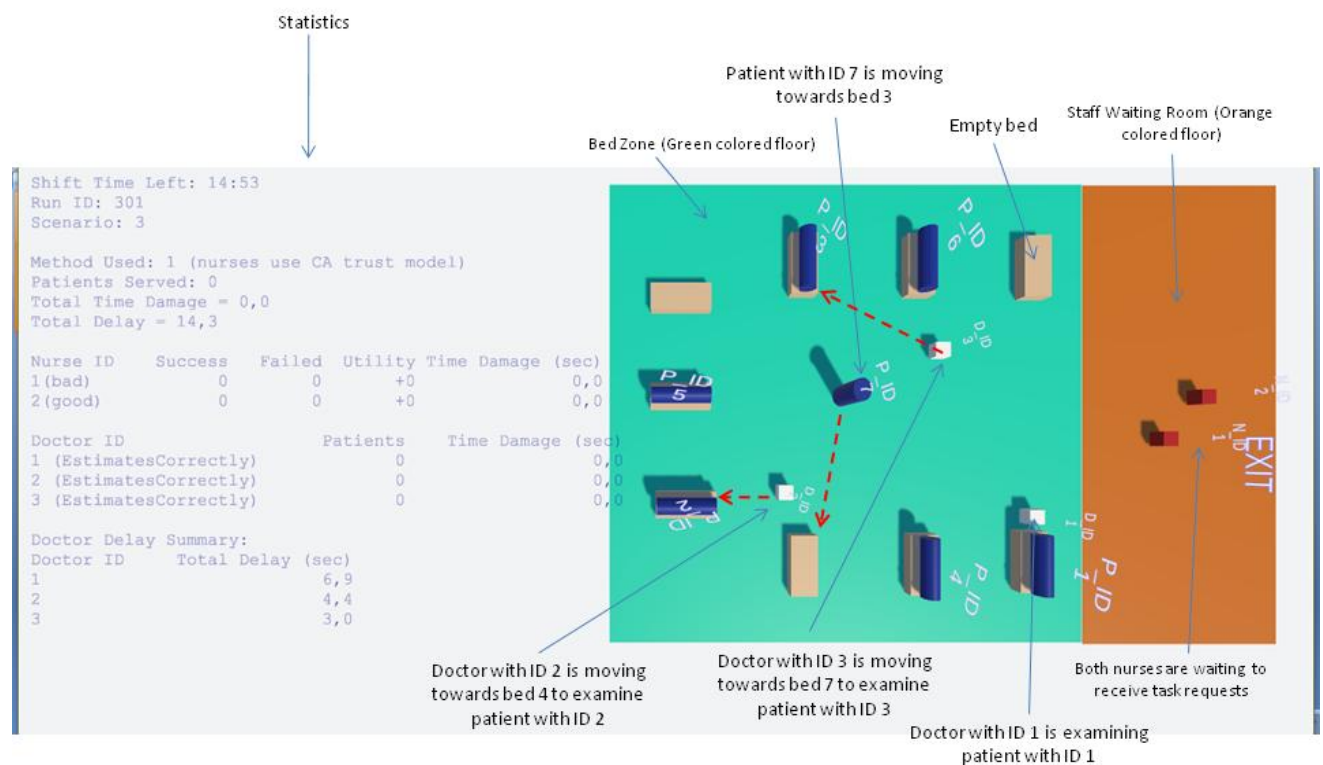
Statistics

Patient with ID 7 is moving towards bed 3

Empty bed

Staff Waiting Room (Orange colored floor)

Bed Zone (Green colored floor)

Shift Time Left: 14:53
Run ID: 301
Scenario: 3

Method Used: 1 (nurses use CA trust model)
Patients Served: 0
Total Time Damage = 0,0
Total Delay = 14,3

| Nurse ID | Success | Failed | Utility | Time Damage (sec) |
|---|---|---|---|---|
| 1(bad) | 0 | 0 | +0 | 0,0 |
| 2(good) | 0 | 0 | +0 | 0,0 |

| Doctor ID | Patients | Time Damage (sec) |
|---|---|---|
| 1 (EstimatesCorrectly) | 0 | 0,0 |
| 2 (EstimatesCorrectly) | 0 | 0,0 |
| 3 (EstimatesCorrectly) | 0 | 0,0 |

Doctor Delay Summary:

| Doctor ID | Total Delay (sec) |
|---|---|
| 1 | 6,9 |
| 2 | 4,4 |
| 3 | 3,0 |

P_ID 3
P_ID 6
D_ID 3
P_ID 7
P_ID 5
P_ID 2
D_ID 2
D_ID 1
P_ID 4
P_ID 1
N_ID 2
N_ID 1
EXIT

Doctor with ID 2 is moving towards bed 4 to examine patient with ID 2

Doctor with ID 3 is moving towards bed 7 to examine patient with ID 3

Doctor with ID 1 is examining patient with ID 1

Both nurses are waiting to receive task requests